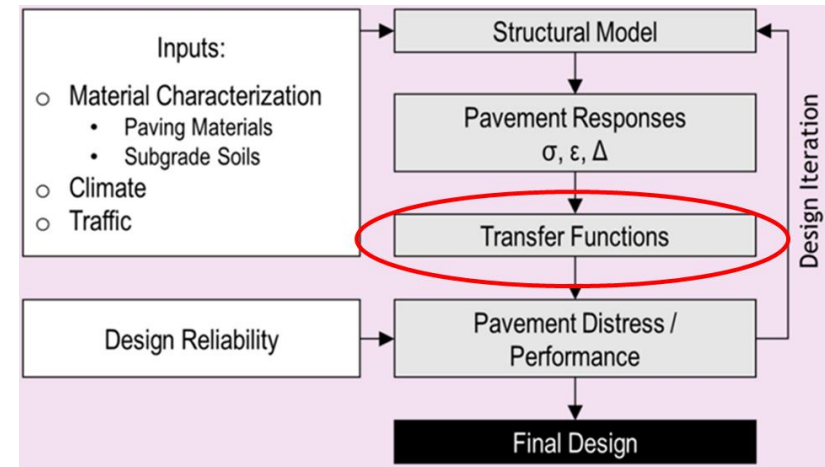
Inputs:

- Material Characterization
  - Paving Materials
  - Subgrade Soils
- Climate
- Traffic

Design Reliability

Structural Model

Pavement Responses
$\sigma$, $\varepsilon$, $\Delta$

Transfer Functions

Pavement Distress / Performance

Final Design

Design Iteration